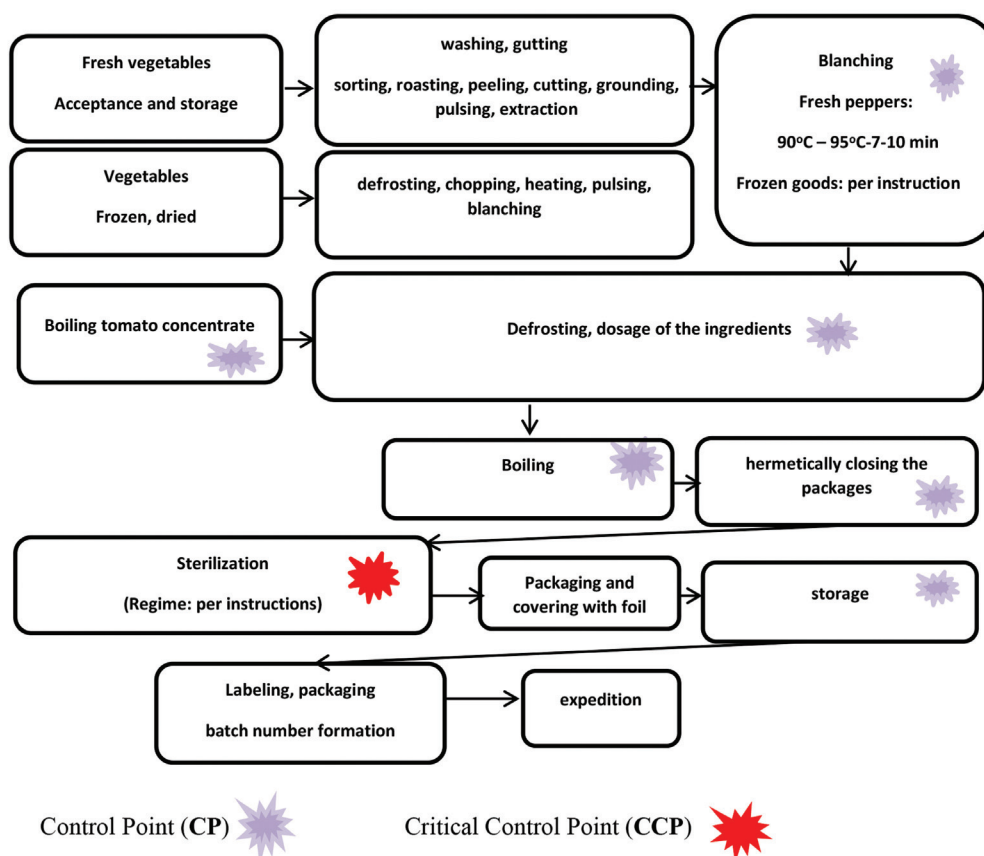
Fresh vegetables

Acceptance and storage

washing, gutting

sorting, roasting, peeling, cutting, grounding, pulsing, extraction

Blanching

Fresh peppers:

90$^{o}$C – 95$^{o}$C-7-10 min

Frozen goods: per instruction

Vegetables

Frozen, dried

defrosting, chopping, heating, pulsing, blanching

Boiling tomato concentrate

Defrosting, dosage of the ingredients

Boiling

hermetically closing the packages

Sterilization

(Regime: per instructions)

Packaging and covering with foil

storage

Labeling, packaging

batch number formation

expedition

Control Point (CP)

Critical Control Point (CCP)